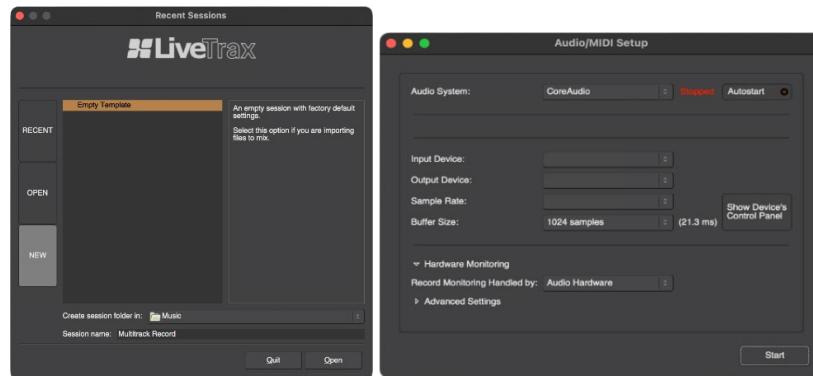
Recent Sessions

LiveTrax

RECENT

OPEN

NEW

Empty Template

An empty session with factory default settings.

Select this option if you are importing files to mix.

Create session folder in: Music

Session name: Multitrack Record

Quit

Open

Audio/MIDI Setup

Audio System: CoreAudio Stopped Autostart

Input Device:

Output Device:

Sample Rate:

Buffer Size: 1024 samples (21.3 ms)

Show Device's Control Panel

Hardware Monitoring

Record Monitoring Handled by: Audio Hardware

Advanced Settings

Start